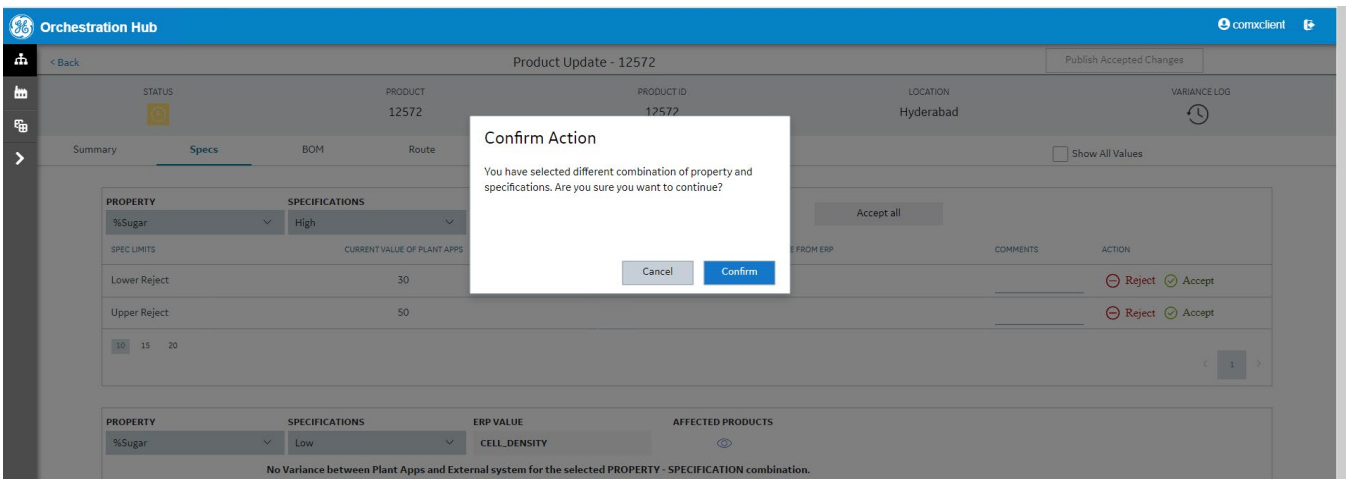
Orchestration Hub

comxclient

< Back

Product Update - 12572

Publish Accepted Changes

STATUS

PRODUCT
12572

PRODUCT ID
12572

LOCATION
Hyderabad

VARIANCE LOG

Summary

Specs

BOM

Route

Show All Values

PROPERTY
%Sugar

SPECIFICATIONS
High

Accept all

SPEC LIMITS

CURRENT VALUE OF PLANT APPS

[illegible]E FROM ERP

COMMENTS

ACTION

Lower Reject

30

Reject Accept

Upper Reject

50

Reject Accept

10 15 20

1

Confirm Action

You have selected different combination of property and specifications. Are you sure you want to continue?

Cancel

Confirm

PROPERTY
%Sugar

SPECIFICATIONS
Low

ERP VALUE
CELL_DENSITY

AFFECTED PRODUCTS

No Variance between Plant Apps and External system for the selected PROPERTY - SPECIFICATION combination.